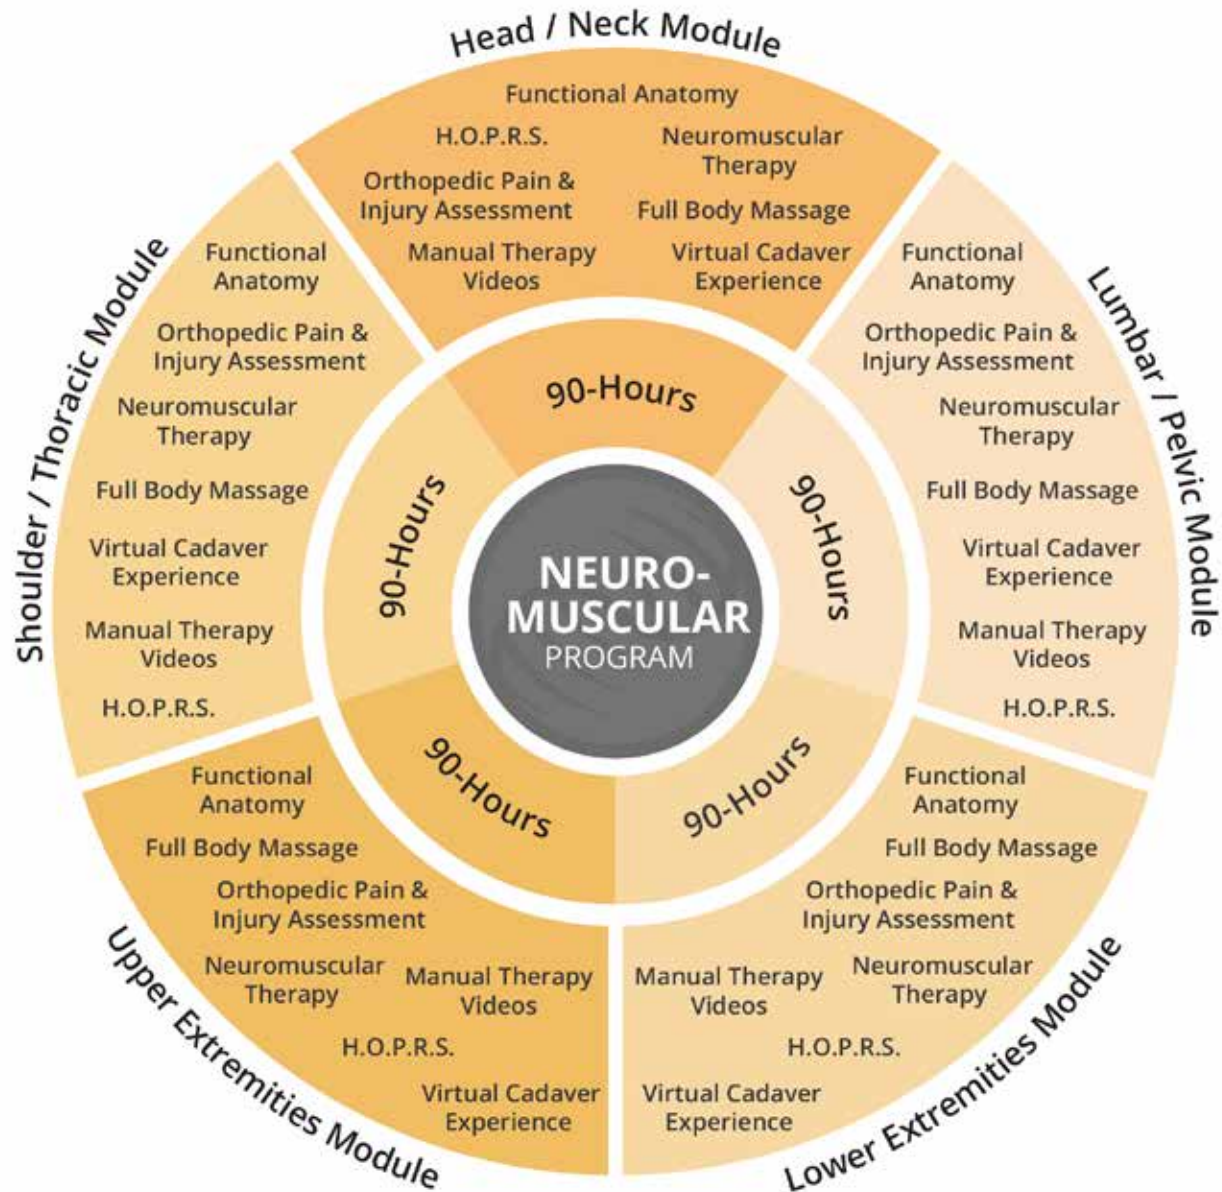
Head / Neck Module

Functional Anatomy

H.O.P.R.S.

Neuromuscular Therapy

Orthopedic Pain & Injury Assessment

Full Body Massage

Manual Therapy Videos

Virtual Cadaver Experience

Shoulder / Thoracic Module

Functional Anatomy

Orthopedic Pain & Injury Assessment

Neuromuscular Therapy

Full Body Massage

Virtual Cadaver Experience

Manual Therapy Videos

H.O.P.R.S.

Lumbar / Pelvic Module

Functional Anatomy

Orthopedic Pain & Injury Assessment

Neuromuscular Therapy

Full Body Massage

Virtual Cadaver Experience

Manual Therapy Videos

H.O.P.R.S.

90-Hours

90-Hours

90-Hours

90-Hours

90-Hours

NEURO-MUSCULAR PROGRAM

Functional Anatomy

Full Body Massage

Orthopedic Pain & Injury Assessment

Neuromuscular Therapy

Manual Therapy Videos

H.O.P.R.S.

Virtual Cadaver Experience

Upper Extremities Module

Functional Anatomy

Full Body Massage

Orthopedic Pain & Injury Assessment

Manual Therapy Videos

Neuromuscular Therapy

H.O.P.R.S.

Virtual Cadaver Experience

Lower Extremities Module